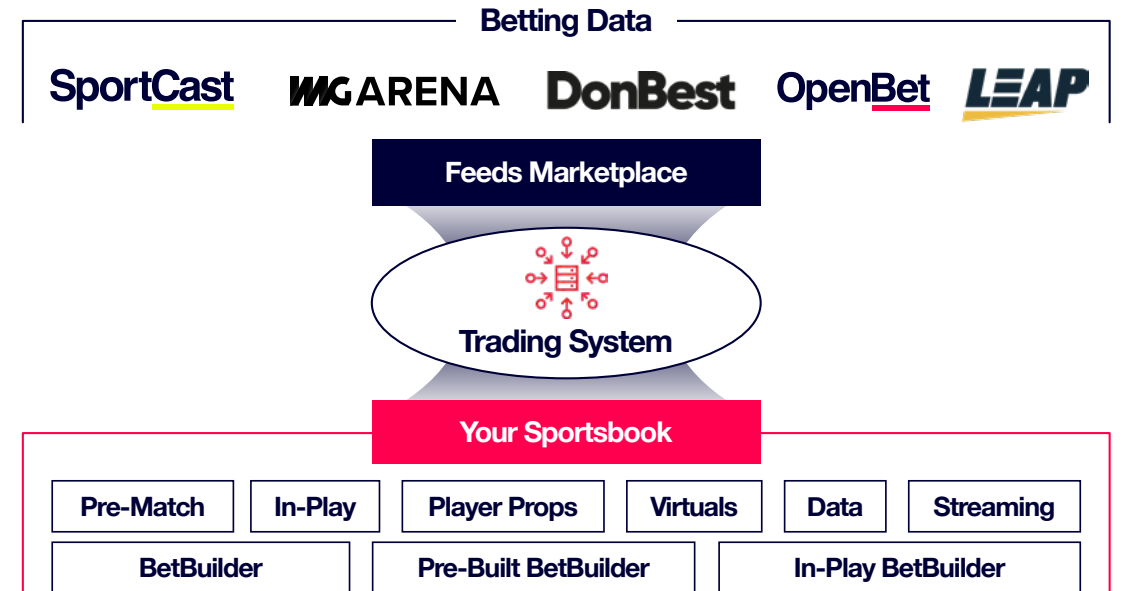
Betting Data

SportCast IMG ARENA DonBest OpenBet LEAP

Feeds Marketplace

Trading System

Your Sportsbook

Pre-Match In-Play Player Props Virtuals Data Streaming

BetBuilder Pre-Built BetBuilder In-Play BetBuilder